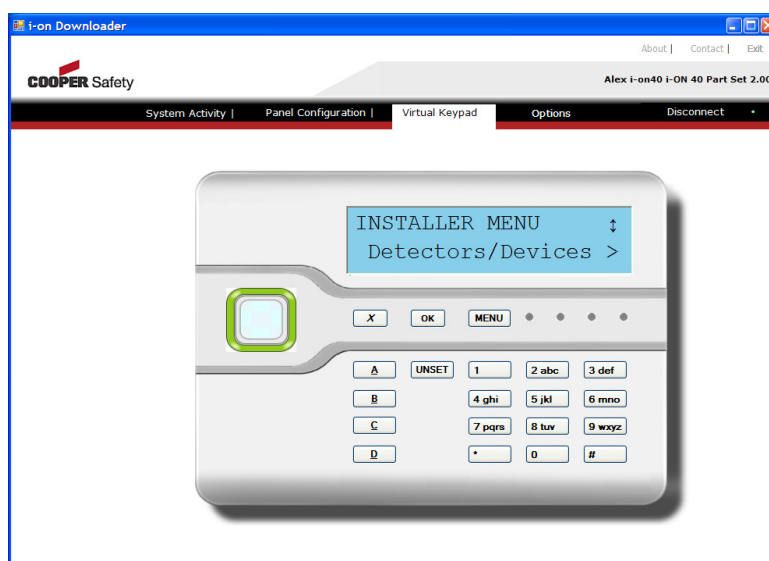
i-on Downloader

About | Contact | Exit

COOPER Safety

Alex i-on40 i-ON 40 Part Set 2.00

System Activity | Panel Configuration | Virtual Keypad Options Disconnect

INSTALLER MENU ↕
Detectors/Devices >

X OK MENU

A UNSET 1 2 abc 3 def
B 4 ghi 5 jkl 6 mno
C 7 pqrs 8 tuv 9 wxyz
D * 0 #